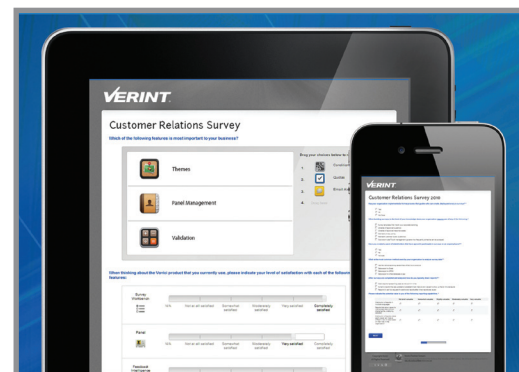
VERINT.

Customer Relations Survey

Which of the following features is most important to your business?

Themes

Panel Management

Validation

Drag your choices below to

1.

2.

3.

4.

When thinking about the Verint product that you currently use, please indicate your level of satisfaction with each of the following features:

Survey Workbench

N/A

Not at all satisfied

Somewhat satisfied

Moderately satisfied

Very satisfied

Completely satisfied

Panel

N/A

Not at all satisfied

Somewhat satisfied

Moderately satisfied

Very satisfied

Completely satisfied

Feedback Intelligence

VERINT.

Customer Relations Survey 2010